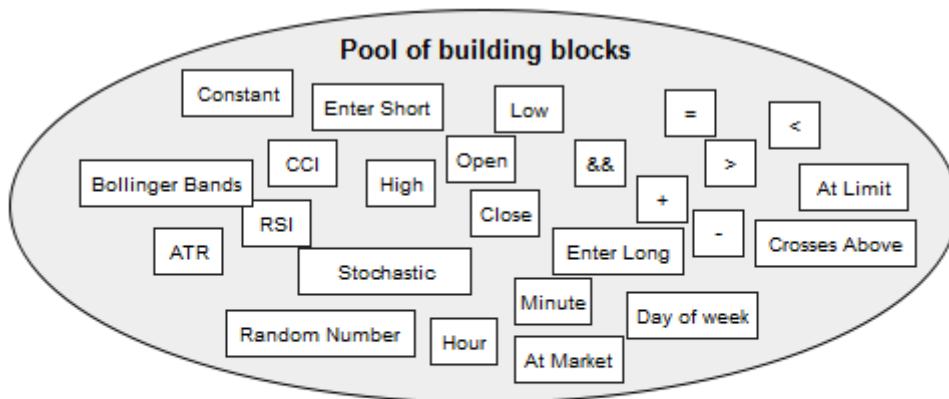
Pool of building blocks

Constant

Enter Short

Low

=

<

CCI

Open

&&

>

Bollinger Bands

High

At Limit

+

RSI

Close

ATR

Enter Long

-

Crosses Above

Stochastic

Minute

Day of week

Random Number

Hour

At Market